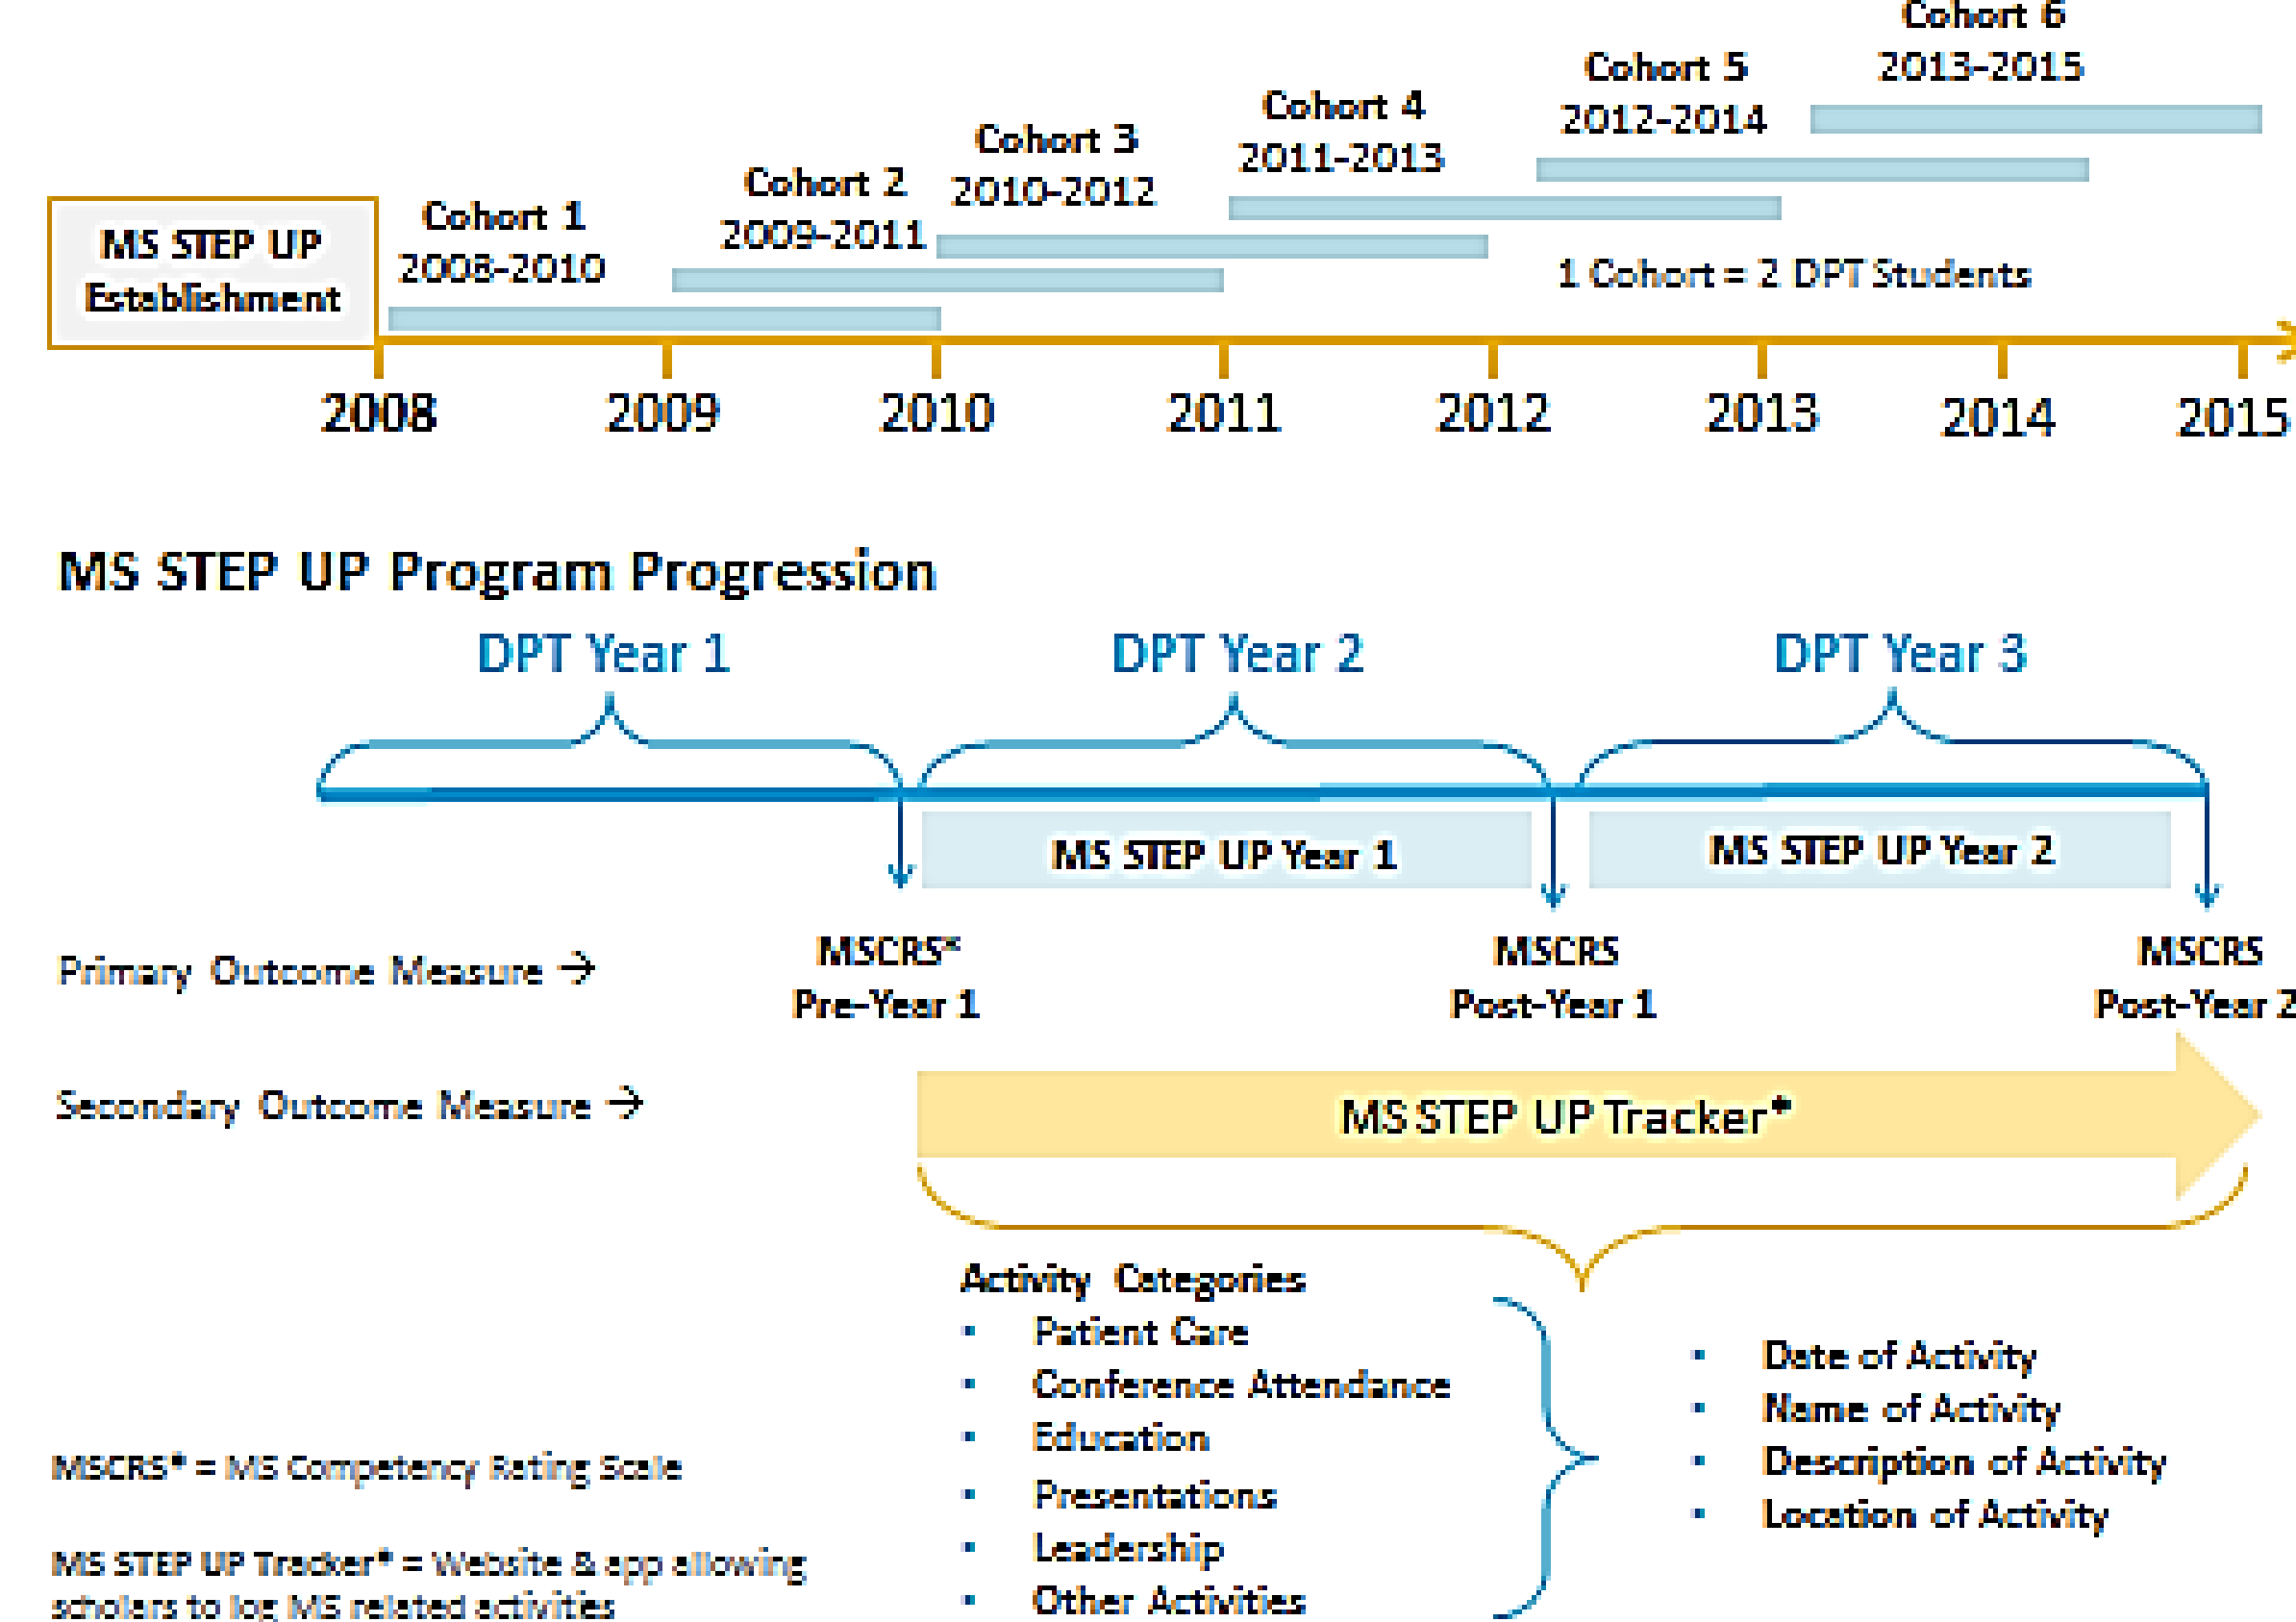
Cohort 6
2013-2015

Cohort 5
2012-2014

Cohort 4
2011-2013

Cohort 3
2010-2012

Cohort 2
2009-2011

Cohort 1
2008-2010

MS STEP UP
Establishment

1 Cohort = 2 DPT Students

2008 2009 2010 2011 2012 2013 2014 2015

MS STEP UP Program Progression

DPT Year 1 DPT Year 2 DPT Year 3

MS STEP UP Year 1 MS STEP UP Year 2

Primary Outcome Measure →

MSCRS*
Pre-Year 1

MSCRS
Post-Year 1

MSCRS
Post-Year 2

Secondary Outcome Measure →

MS STEP UP Tracker*

Activity Categories
- Patient Care
- Conference Attendance
- Education
- Presentations
- Leadership
- Other Activities

- Date of Activity
- Name of Activity
- Description of Activity
- Location of Activity

MSCRS* = MS Competency Rating Scale

MS STEP UP Tracker* = Website & app allowing scholars to log MS related activities